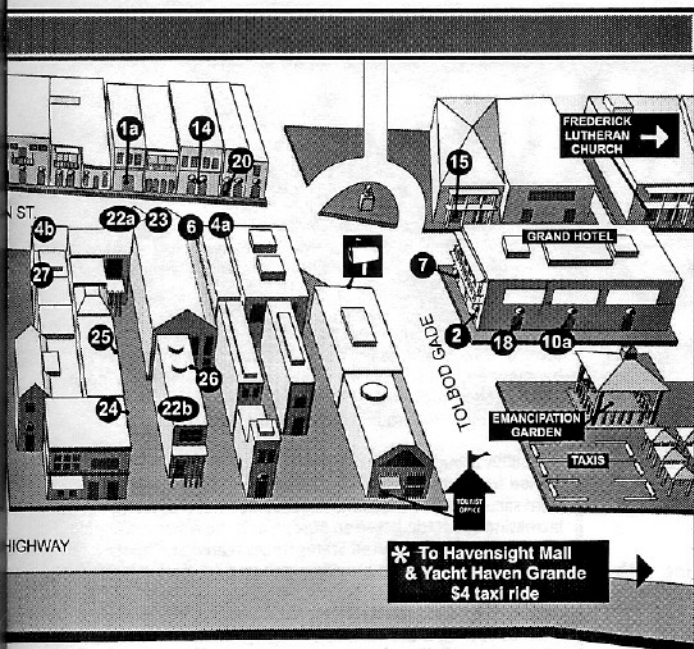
FREDERICK LUTHERAN CHURCH

1a
14
20
15
N ST.
22a
23
6
4a
4b
27
GRAND HOTEL
7
25
26
2
18
10a
TOLBOD GADE
24
22b
EMANCIPATION GARDEN
TAXIS
TOURIST OFFICE

HIGHWAY

* To Havensight Mall & Yacht Haven Grande $4 taxi ride